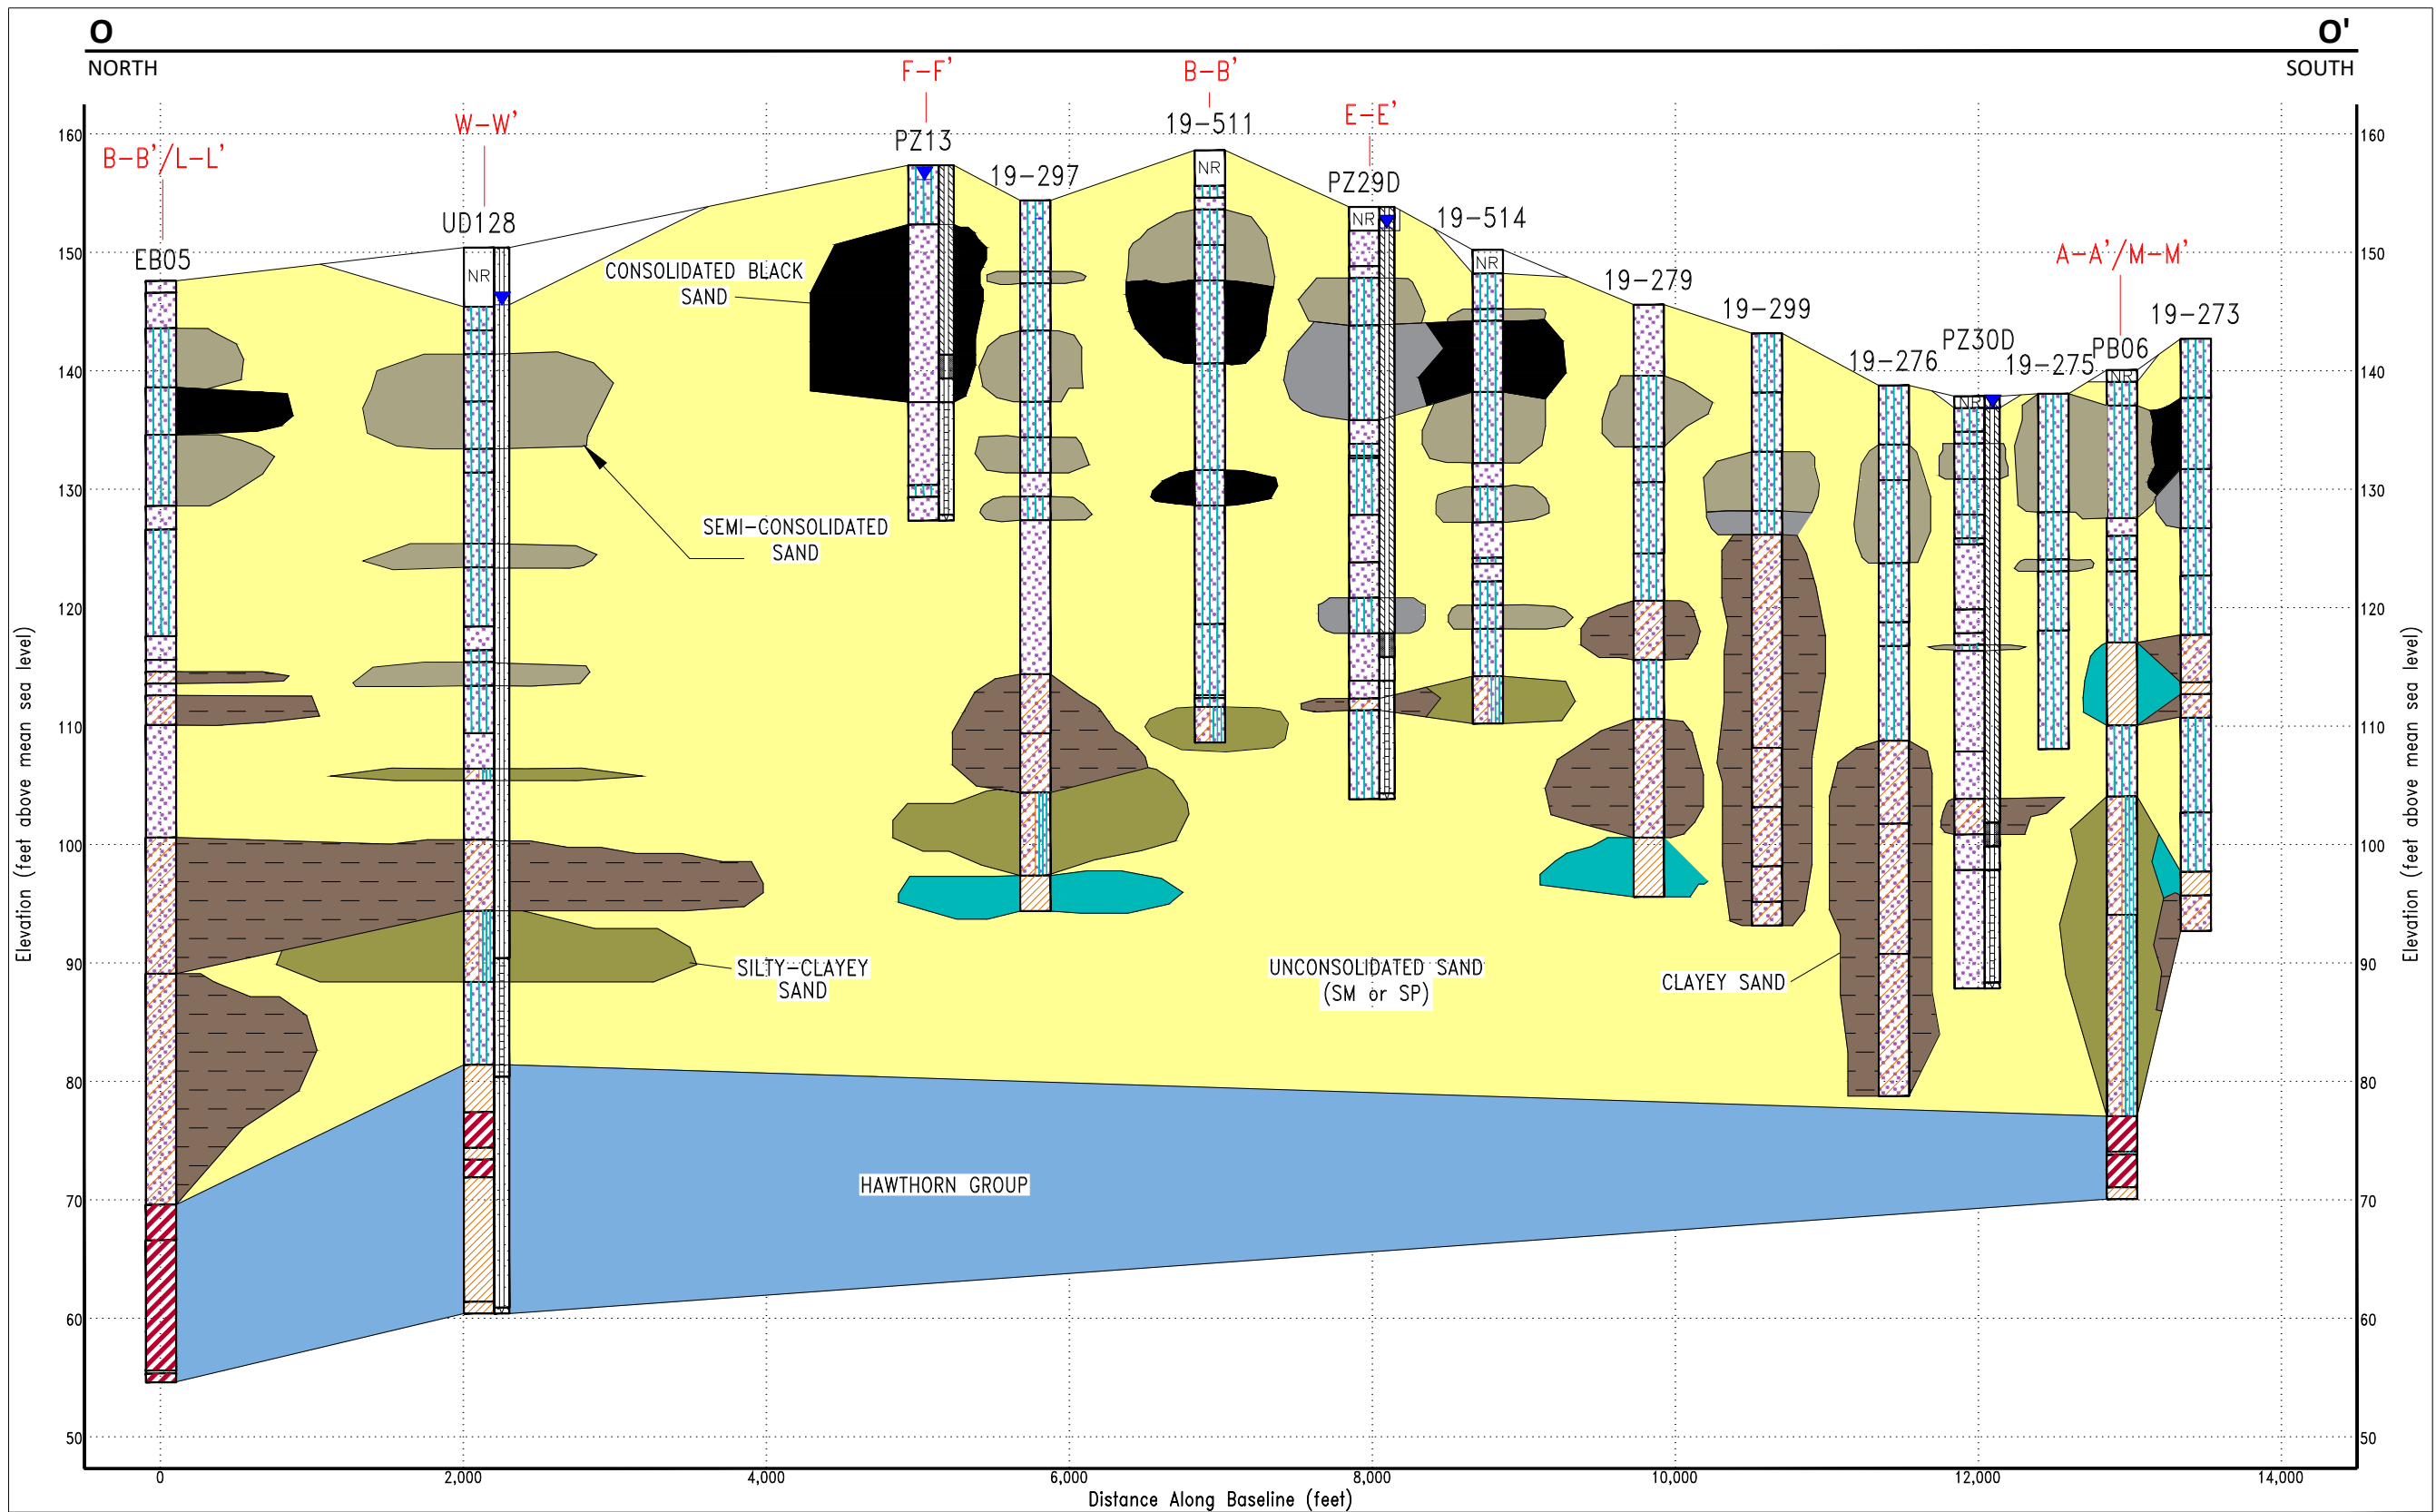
O
NORTH

O'
SOUTH

B-B'/L-L'
EB05

W-W'
UD128
NR

F-F'
PZ13

19-297

B-B'
19-511
NR

E-E'
PZ29D
NR

19-514
NR

19-279

19-299

19-276

PZ30D
NR

19-275

A-A'/M-M'
PB06
NR

19-273

CONSOLIDATED BLACK SAND

SEMI-CONSOLIDATED SAND

SILTY-CLAYEY SAND

UNCONSOLIDATED SAND (SM or SP)

CLAYEY SAND

HAWTHORN GROUP

160
150
140
130
120
110
100
90
80
70
60
50

Elevation (feet above mean sea level)

0
2,000
4,000
6,000
8,000
10,000
12,000
14,000

Distance Along Baseline (feet)